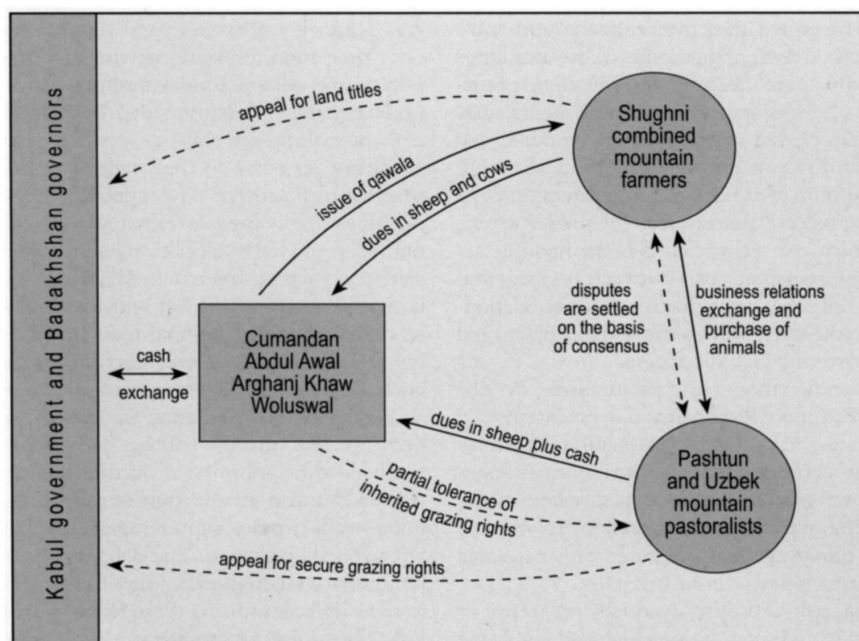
Kabul government and Badakhshan governors

appeal for land titles

Shughni combined mountain farmers

issue of qawala

dues in sheep and cows

Cumandan Abdul Awal Arghanj Khaw Woluswal

cash

exchange

disputes are settled on the basis of consensus

business relations exchange and purchase of animals

dues in sheep plus cash

partial tolerance of inherited grazing rights

Pashtun and Uzbek mountain pastoralists

appeal for secure grazing rights